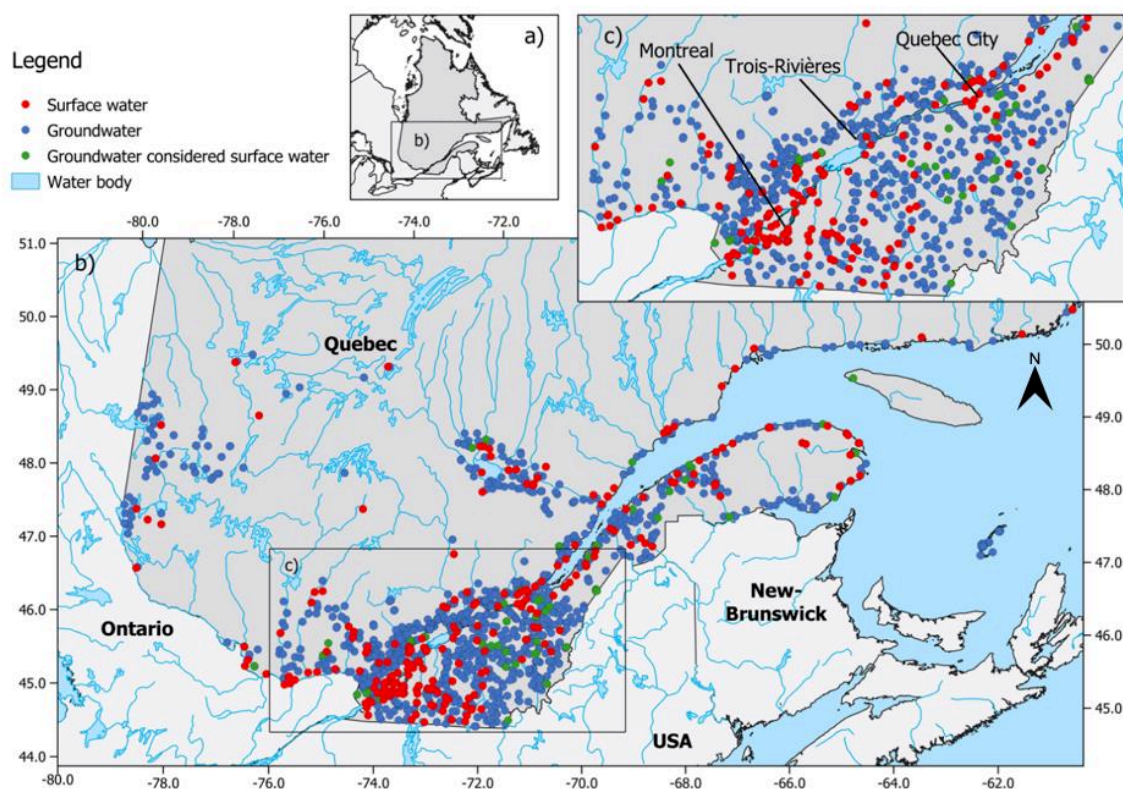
Legend
Surface water
Groundwater
Groundwater considered surface water
Water body

a)
b)

c)
Montreal
Trois-Rivières
Quebec City

-80.0
-78.0
-76.0
-74.0
-72.0

51.0
b)
50.0
49.0
48.0
47.0
46.0
45.0
44.0

Quebec
c)
Ontario
New-Brunswick
USA
N

50.0
49.0
48.0
47.0
46.0
45.0

-80.0
-78.0
-76.0
-74.0
-72.0
-70.0
-68.0
-66.0
-64.0
-62.0